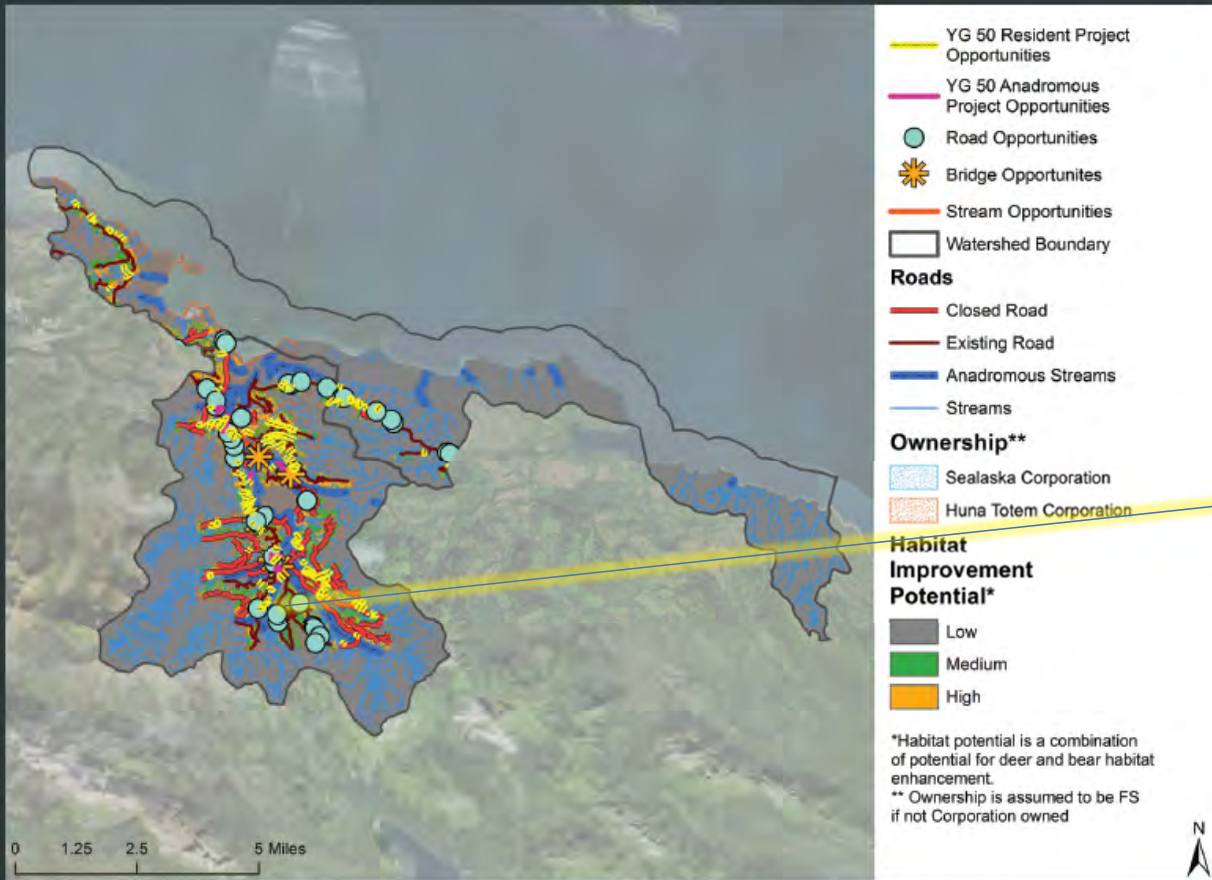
YG 50 Resident Project Opportunities

YG 50 Anadromous Project Opportunities

Road Opportunities

Bridge Opportunites

Stream Opportunities

Watershed Boundary

Roads

Closed Road

Existing Road

Anadromous Streams

Streams

Ownership**

Sealaska Corporation

Huna Totem Corporation

Habitat Improvement Potential*

Low

Medium

High

*Habitat potential is a combination of potential for deer and bear habitat enhancement.
** Ownership is assumed to be FS if not Corporation owned

0 1.25 2.5 5 Miles

N